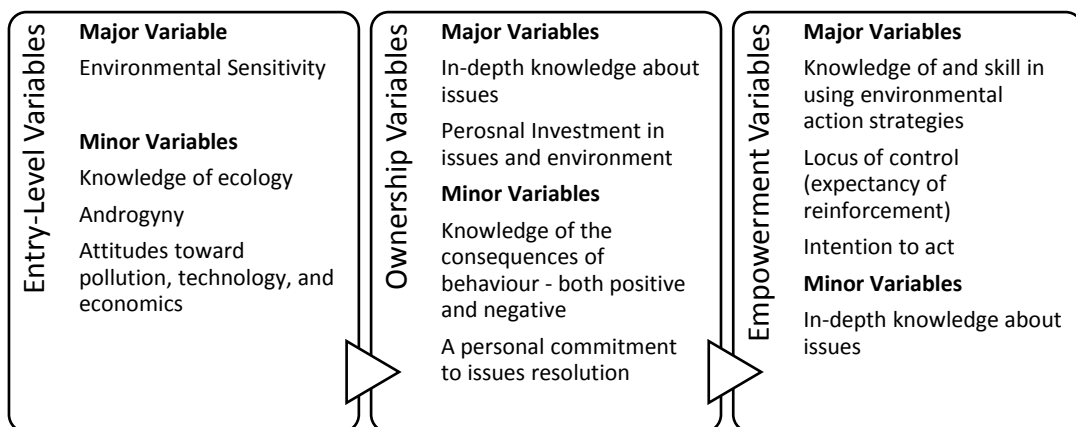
Entry-Level Variables

**Major Variable**

Environmental Sensitivity

**Minor Variables**

Knowledge of ecology

Androgyny

Attitudes toward pollution, technology, and economics

Ownership Variables

**Major Variables**

In-depth knowledge about issues

Perosnal Investment in issues and environment

**Minor Variables**

Knowledge of the consequences of behaviour - both positive and negative

A personal commitment to issues resolution

Empowerment Variables

**Major Variables**

Knowledge of and skill in using environmental action strategies

Locus of control (expectancy of reinforcement)

Intention to act

**Minor Variables**

In-depth knowledge about issues